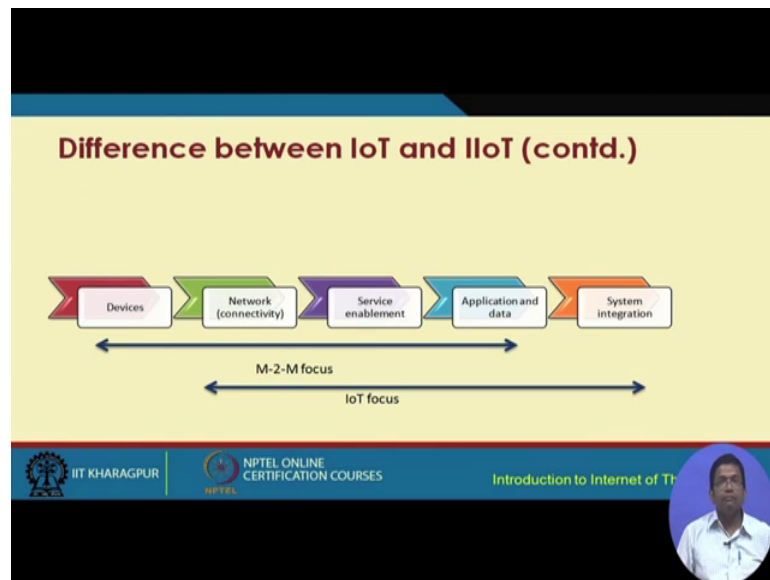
Difference between IoT and IIoT (contd.)

Devices

Network (connectivity)

Service enablement

Application and data

System integration

M-2-M focus

IoT focus

IIT KHARAGPUR

NPTEL ONLINE CERTIFICATION COURSES

NPTEL

Introduction to Internet of Th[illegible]